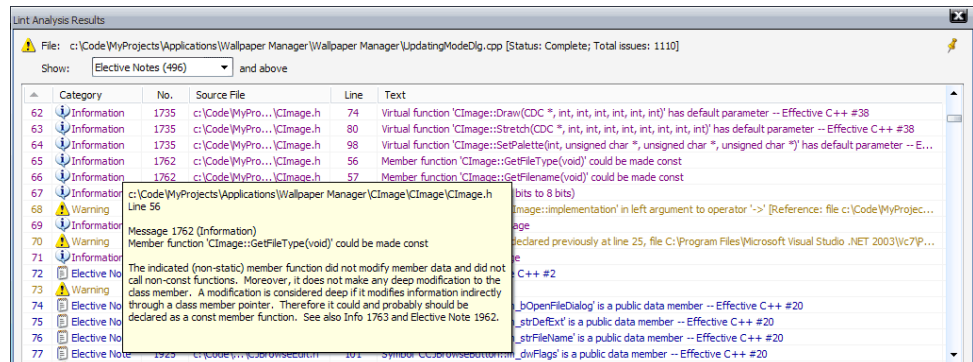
Lint Analysis Results

File: c:\Code\MyProjects\Applications\Wallpaper Manager\Wallpaper Manager\UpdatingModeDlg.cpp [Status: Complete; Total issues: 1110]

Show: Elective Notes (496) and above

| | Category | No. | Source File | Line | Text |
|---|---|---|---|---|---|
| 62 | Information | 1735 | c:\Code\MyPro...\CImage.h | 74 | Virtual function 'CImage::Draw(CDC *, int, int, int, int, int)' has default parameter -- Effective C++ #38 |
| 63 | Information | 1735 | c:\Code\MyPro...\CImage.h | 80 | Virtual function 'CImage::Stretch(CDC *, int, int, int, int, int, int)' has default parameter -- Effective C++ #38 |
| 64 | Information | 1735 | c:\Code\MyPro...\CImage.h | 98 | Virtual function 'CImage::SetPalette(int, unsigned char *, unsigned char *, unsigned char *)' has default parameter -- E... |
| 65 | Information | 1762 | c:\Code\MyPro...\CImage.h | 56 | Member function 'CImage::GetFileType(void)' could be made const |
| 66 | Information | 1762 | c:\Code\MyPro...\CImage.h | 57 | Member function 'CImage::GetFilename(void)' could be made const |
| 67 | Information | | | | bits to 8 bits) |
| 68 | Warning | | | | Image::implementation' in left argument to operator '->' [Reference: file c:\Code\MyProjec... |
| 69 | Information | | | | ge |
| 70 | Warning | | | | declared previously at line 25, file C:\Program Files\Microsoft Visual Studio .NET 2003\Vc7\P... |
| 71 | Information | | | | e |
| 72 | Elective No | | | | C++ #2 |
| 73 | Warning | | | | |
| 74 | Elective No | | | | _bOpenFileDialog' is a public data member -- Effective C++ #20 |
| 75 | Elective No | | | | _strDefExt' is a public data member -- Effective C++ #20 |
| 76 | Elective No | | | | _strFileName' is a public data member -- Effective C++ #20 |
| 77 | Elective Note | 1925 | c:\Code\...\CJBrowseEdit.h | 101 | Symbol 'CCJBrowseButton::m_dwFlags' is a public data member -- Effective C++ #20 |

c:\Code\MyProjects\Applications\Wallpaper Manager\CImage\CImage\CImage.h
Line 56

Message 1762 (Information)
Member function 'CImage::GetFileType(void)' could be made const

The indicated (non-static) member function did not modify member data and did not call non-const functions. Moreover, it does not make any deep modification to the class member. A modification is considered deep if it modifies information indirectly through a class member pointer. Therefore it could and probably should be declared as a const member function. See also Info 1763 and Elective Note 1962.